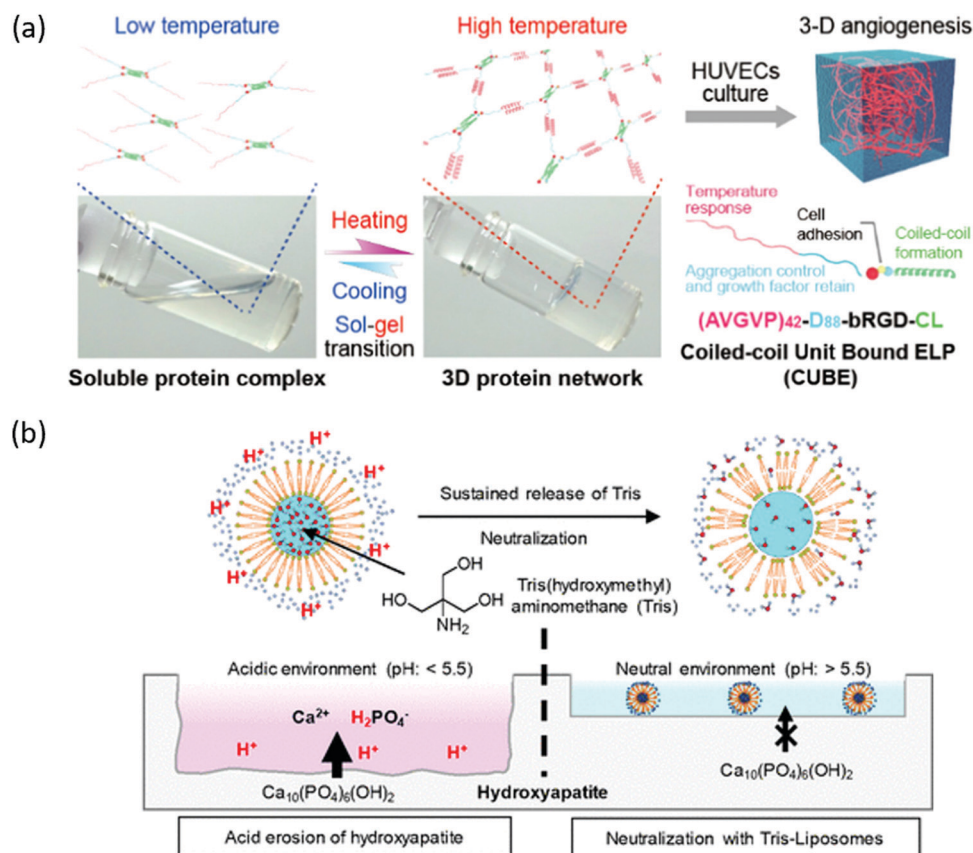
(a)

Low temperature

High temperature

3-D angiogenesis

HUVECs culture

Heating

Cooling

Sol-gel transition

Temperature response

Cell adhesion

Coiled-coil formation

Aggregation control and growth factor retain

(AVGVP)$_{42}$-D$_{88}$-bRGD-CL

Coiled-coil Unit Bound ELP (CUBE)

Soluble protein complex

3D protein network

(b)

H$^+$ H$^+$ H$^+$ H$^+$ H$^+$ H$^+$

Sustained release of Tris

Neutralization

HO OH OH NH$_2$

Tris(hydroxymethyl) aminomethane (Tris)

Acidic environment (pH: < 5.5)

Ca$^{2+}$ H$_2$PO$_4^-$

H$^+$ H$^+$ H$^+$

Ca$_{10}$(PO$_4$)$_6$(OH)$_2$

Hydroxyapatite

Neutral environment (pH: > 5.5)

Ca$_{10}$(PO$_4$)$_6$(OH)$_2$

Acid erosion of hydroxyapatite

Neutralization with Tris-Liposomes